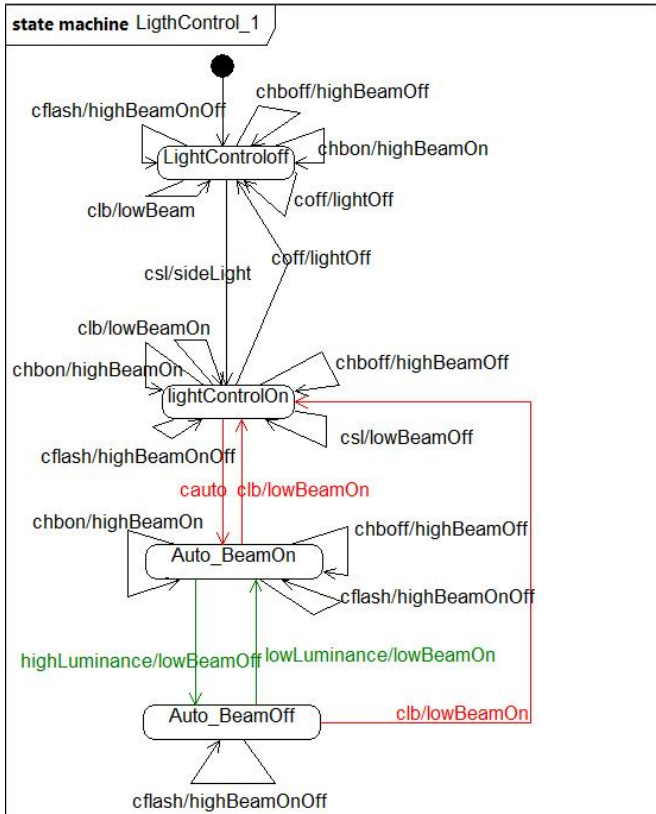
state machine LigthControl_1

chboff/highBeamOff
cflash/highBeamOnOff
chbon/highBeamOn
LightControloff
clb/lowBeam
coff/lightOff
coff/lightOff
csl/sideLight
clb/lowBeamOn
chboff/highBeamOff
chbon/highBeamOn
lightControlOn
csl/lowBeamOff
cflash/highBeamOnOff
cauto
clb/lowBeamOn
chbon/highBeamOn
chboff/highBeamOff
Auto_BeamOn
cflash/highBeamOnOff
highLuminance/lowBeamOff
lowLuminance/lowBeamOn
Auto_BeamOff
clb/lowBeamOn
cflash/highBeamOnOff